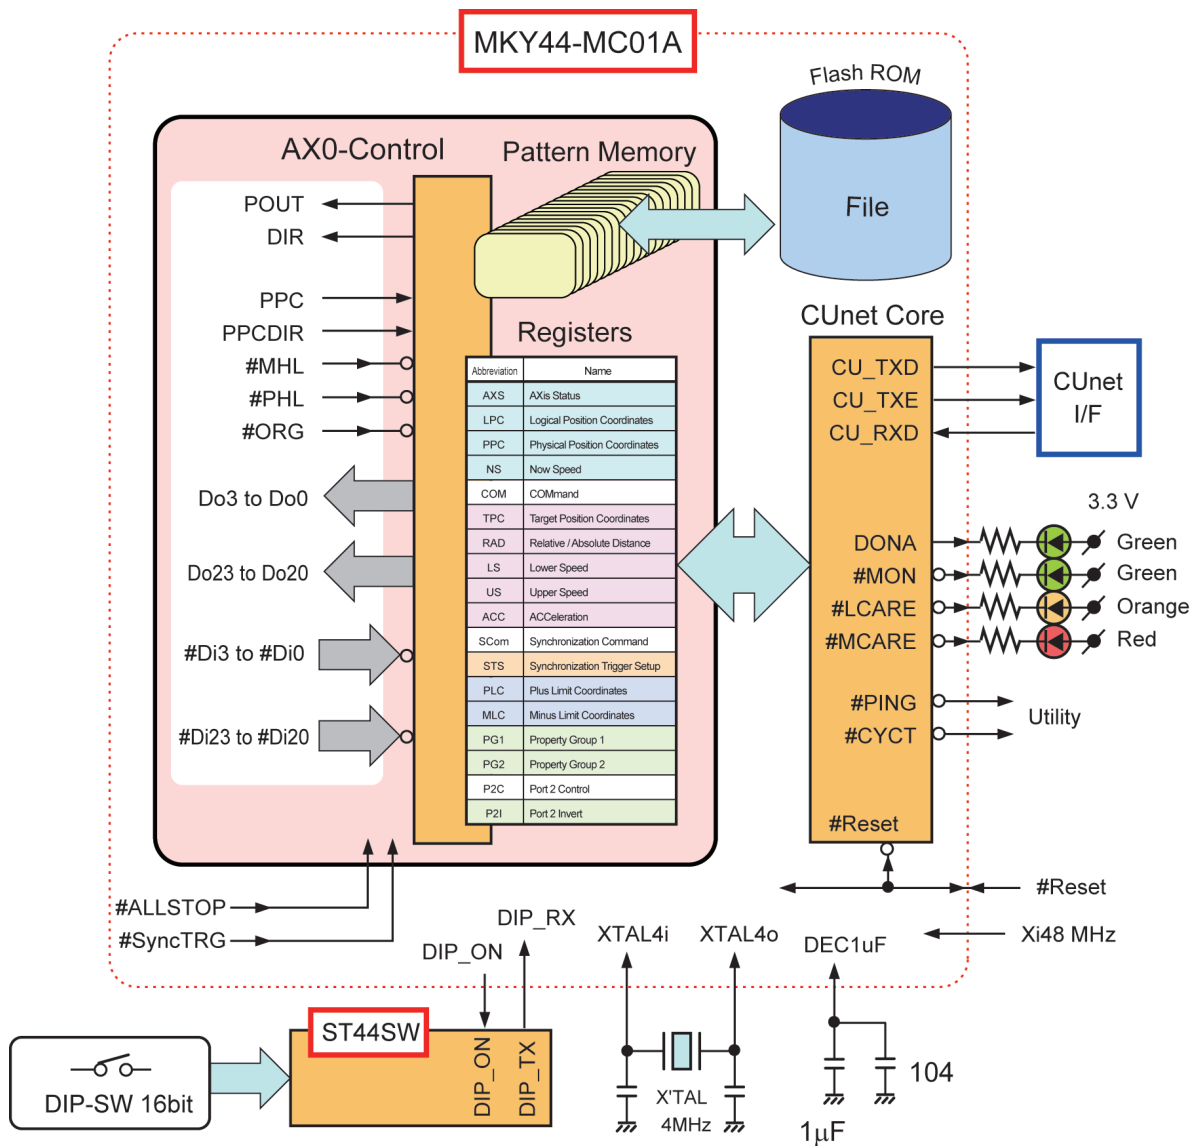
MKY44-MC01A

Flash ROM

File

AX0-Control

Pattern Memory

POUT
DIR
PPC
PPCDIR
#MHL
#PHL
#ORG
Do3 to Do0
Do23 to Do20
#Di3 to #Di0
#Di23 to #Di20

Registers

| Abbreviation | Name |
|---|---|
| AXS | AXis Status |
| LPC | Logical Position Coordinates |
| PPC | Physical Position Coordinates |
| NS | Now Speed |
| COM | COMmand |
| TPC | Target Position Coordinates |
| RAD | Relative / Absolute Distance |
| LS | Lower Speed |
| US | Upper Speed |
| ACC | ACCeleration |
| SCom | Synchronization Command |
| STS | Synchronization Trigger Setup |
| PLC | Plus Limit Coordinates |
| MLC | Minus Limit Coordinates |
| PG1 | Property Group 1 |
| PG2 | Property Group 2 |
| P2C | Port 2 Control |
| P2I | Port 2 Invert |

CUnet Core

CU_TXD
CU_TXE
CU_RXD

CUnet I/F

3.3 V

DONA
#MON
#LCARE
#MCARE

Green
Green
Orange
Red

#PING
#CYCT

Utility

#Reset

#Reset

Xi48 MHz

#ALLSTOP
#SyncTRG

DIP_RX
DIP_ON

XTAL4i
XTAL4o
DEC1uF

ST44SW

DIP_ON
DIP_TX

DIP-SW 16bit

X'TAL
4MHz

104
1μF